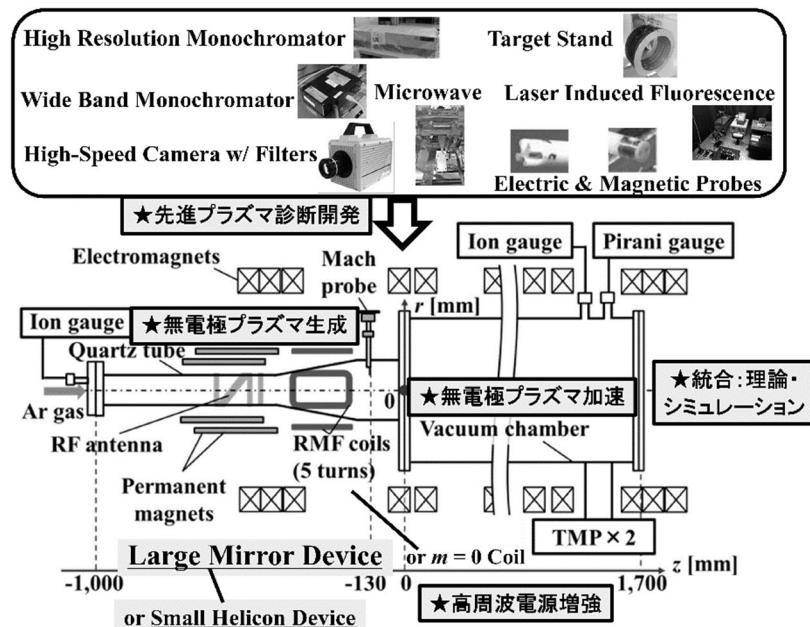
High Resolution Monochromator

Target Stand

Wide Band Monochromator

Microwave

Laser Induced Fluorescence

High-Speed Camera w/ Filters

Electric & Magnetic Probes

★先進プラズマ診断開発

Ion gauge

Pirani gauge

Electromagnets

Mach probe

$r$ [mm]

Ion gauge

★無電極プラズマ生成

Quartz tube

★統合：理論・シミュレーション

Ar gas

0

★無電極プラズマ加速

RF antenna

RMF coils (5 turns)

Vacuum chamber

Permanent magnets

TMP × 2

or $m$ = 0 Coil

Large Mirror Device

$z$ [mm]

-1,000

-130

0

1,700

or Small Helicon Device

★高周波電源増強